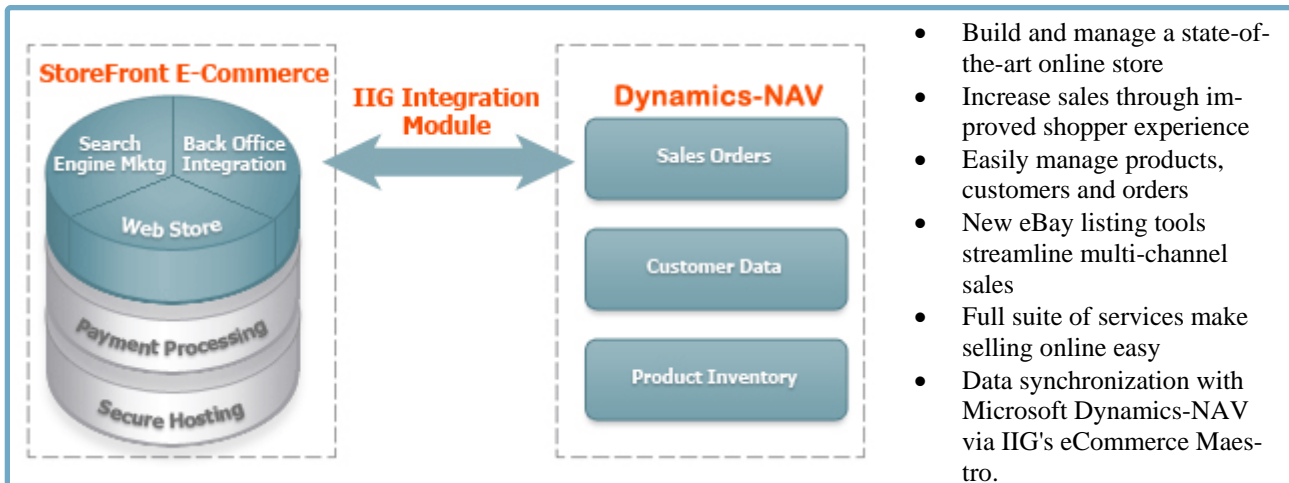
StoreFront E-Commerce

Search Engine Mktg

Back Office Integration

Web Store

Payment Processing

Secure Hosting

IIG Integration Module

Dynamics-NAV

Sales Orders

Customer Data

Product Inventory

- Build and manage a state-of-the-art online store
- Increase sales through improved shopper experience
- Easily manage products, customers and orders
- New eBay listing tools streamline multi-channel sales
- Full suite of services make selling online easy
- Data synchronization with Microsoft Dynamics-NAV via IIG's eCommerce Maestro.